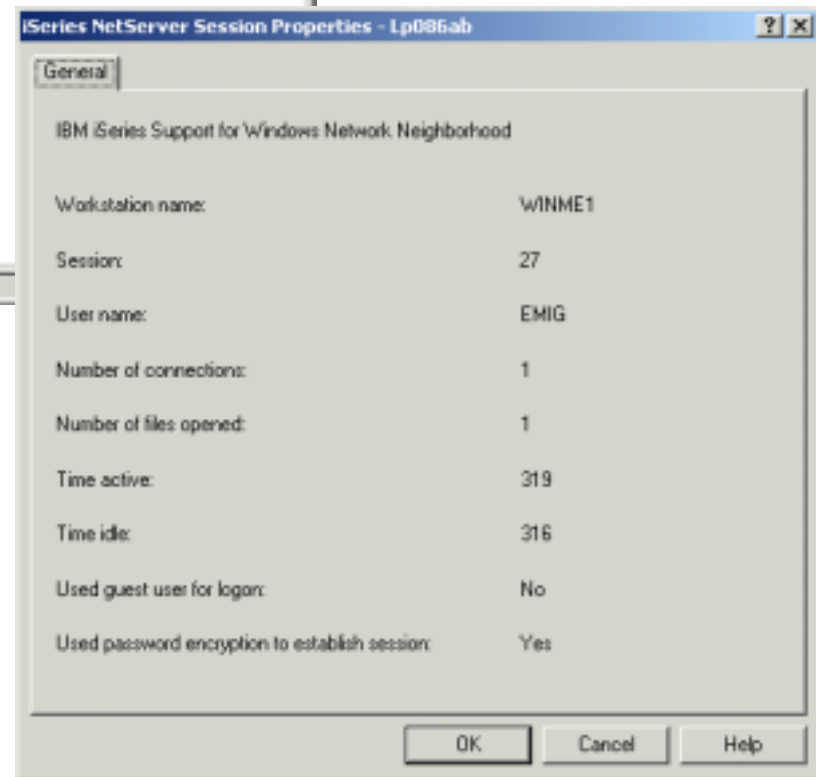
iSeries NetServer Session Properties - Lp086ab

?

×

General

IBM iSeries Support for Windows Network Neighborhood

Workstation name: WINME1

Session: 27

User name: EMIG

Number of connections: 1

Number of files opened: 1

Time active: 319

Time idle: 316

Used guest user for logon: No

Used password encryption to establish session: Yes

OK

Cancel

Help